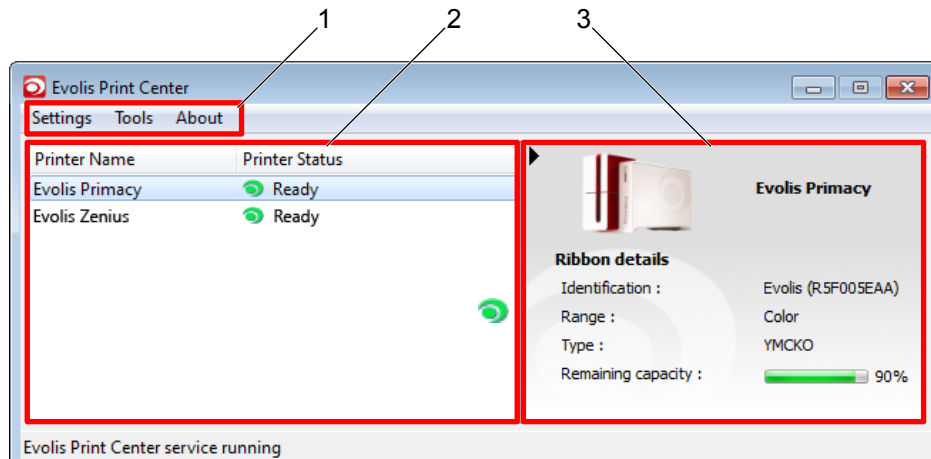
1
2
3

Evolis Print Center

Settings Tools About

| Printer Name | Printer Status |
|---|---|
| Evolis Primacy | Ready |
| Evolis Zenius | Ready |

Evolis Primacy

Ribbon details

Identification : Evolis (R5F005EAA)
Range : Color
Type : YMCKO
Remaining capacity : 90%

Evolis Print Center service running